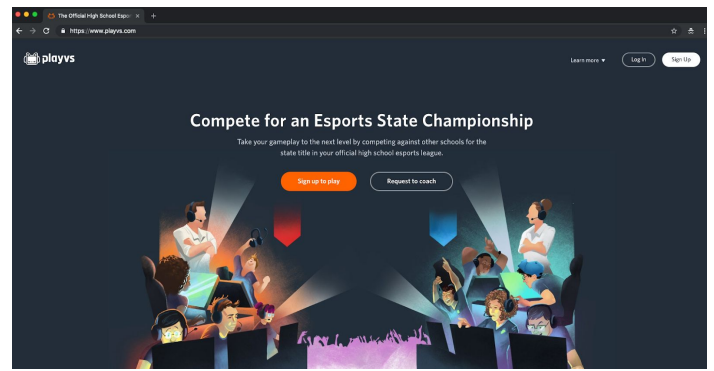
The Official High School Espo

https://www.playvs.com

playvs

Learn more

Log In

Sign Up

Compete for an Esports State Championship

Take your gameplay to the next level by competing against other schools for the state title in your official high school esports league.

Sign up to play

Request to coach